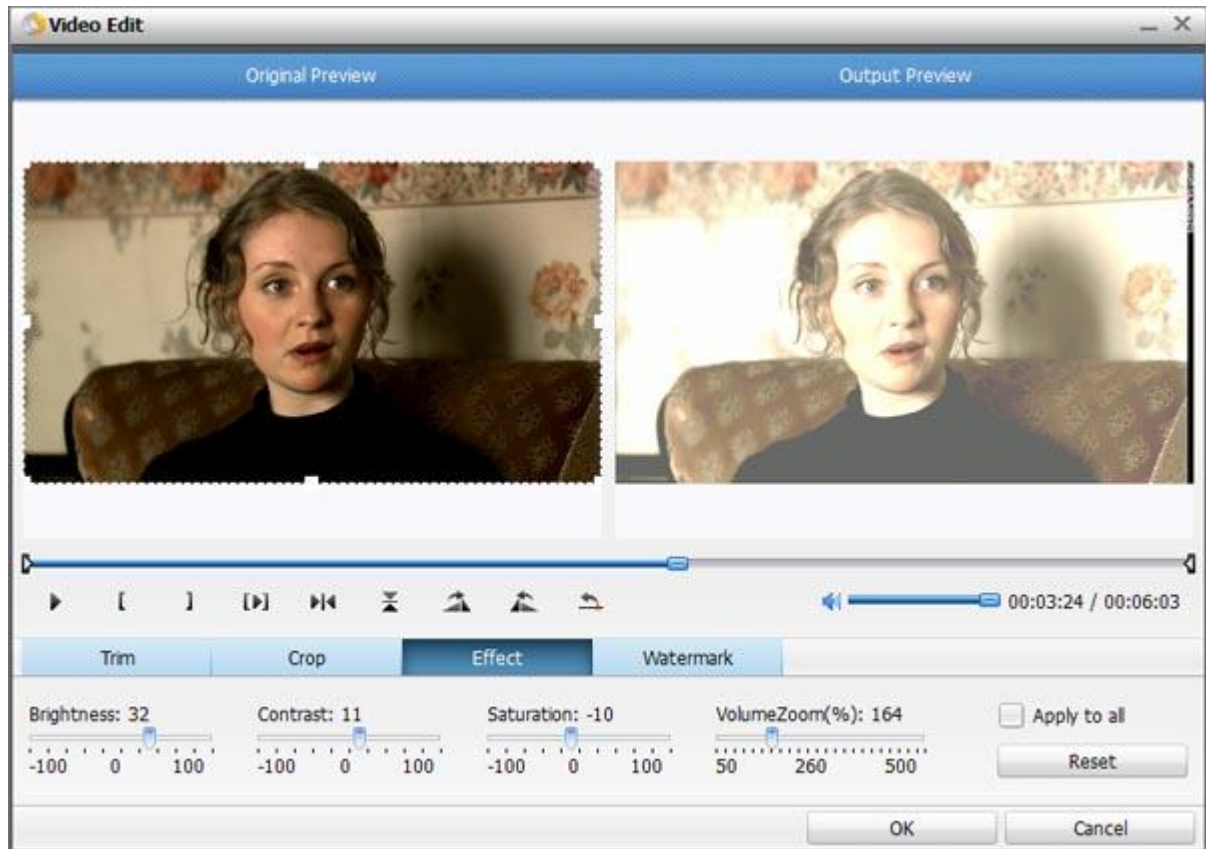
Video Edit

Original Preview

Output Preview

00:03:24 / 00:06:03

Trim

Crop

Effect

Watermark

Brightness: 32

-100 0 100

Contrast: 11

-100 0 100

Saturation: -10

-100 0 100

VolumeZoom(%): 164

50 260 500

Apply to all

Reset

OK

Cancel